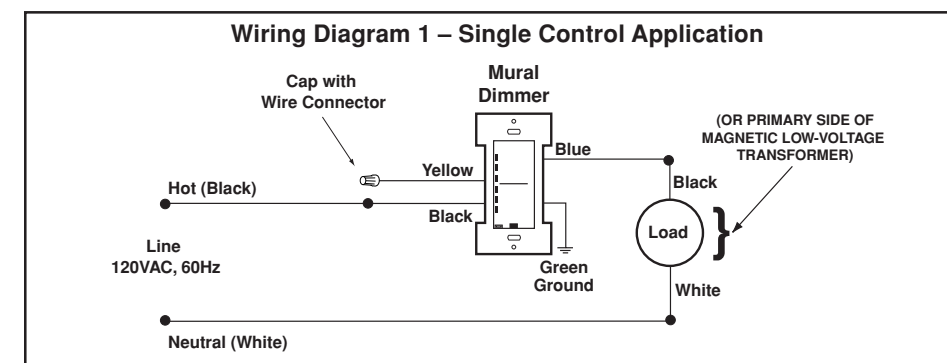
Wiring Diagram 1 – Single Control Application

Cap with Wire Connector

Mural Dimmer

(OR PRIMARY SIDE OF MAGNETIC LOW-VOLTAGE TRANSFORMER)

Yellow

Blue

Hot (Black)

Black

Black

Load

Line 120VAC, 60Hz

Green Ground

White

Neutral (White)